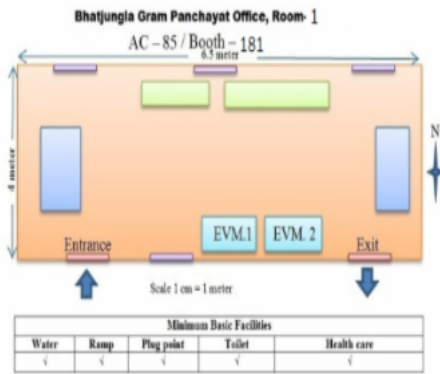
Bhatjungla Gram Panchayat Office, Room- 1

AC – 85 / Booth – 181

6.5 meter

4 meter

N

EVM.1

EVM. 2

Entrance

Exit

Scale 1 cm = 1 meter

| Minimum Basic Facilities | | | | |
|---|---|---|---|---|
| Water | Ramp | Plug point | Toilet | Health care |
| √ | √ | √ | √ | √ |